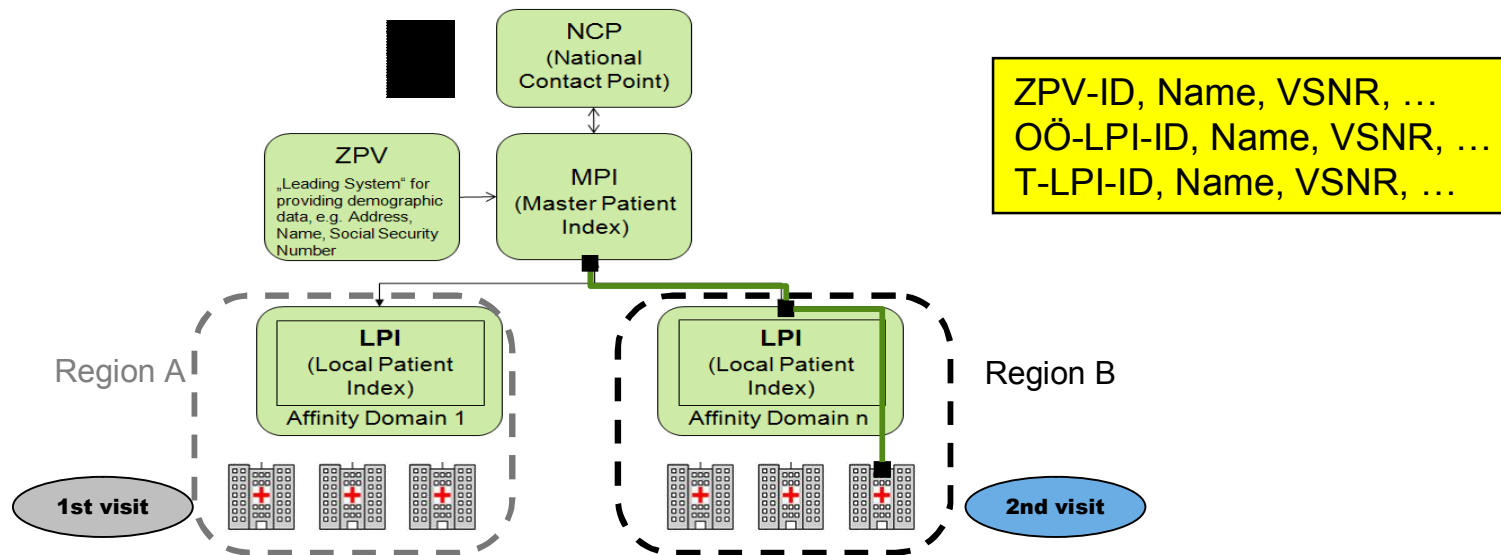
NCP
(National Contact Point)

ZPV
„Leading System" for providing demographic data, e.g. Address, Name, Social Security Number

MPI
(Master Patient Index)

ZPV-ID, Name, VSNR, …
OÖ-LPI-ID, Name, VSNR, …
T-LPI-ID, Name, VSNR, …

Region A

LPI
(Local Patient Index)
Affinity Domain 1

LPI
(Local Patient Index)
Affinity Domain n

Region B

1st visit

2nd visit